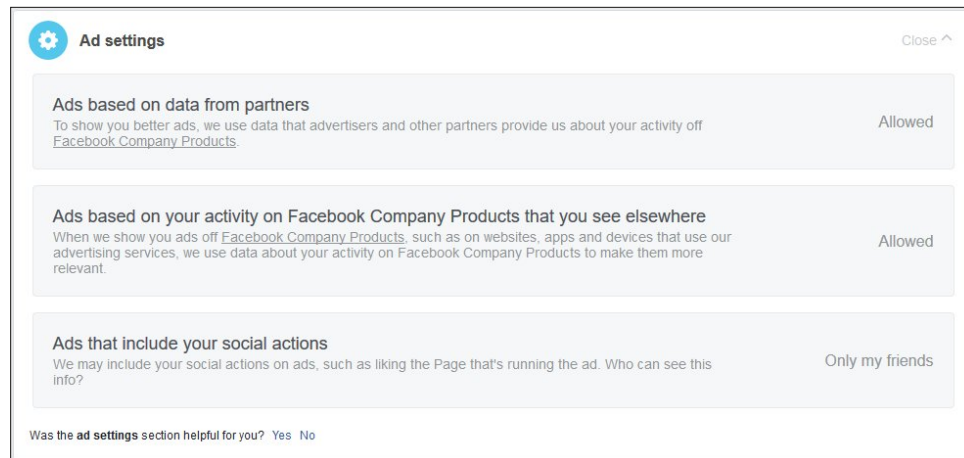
Ad settings

Close ^

Ads based on data from partners

To show you better ads, we use data that advertisers and other partners provide us about your activity off Facebook Company Products.

Allowed

Ads based on your activity on Facebook Company Products that you see elsewhere

When we show you ads off Facebook Company Products, such as on websites, apps and devices that use our advertising services, we use data about your activity on Facebook Company Products to make them more relevant.

Allowed

Ads that include your social actions

We may include your social actions on ads, such as liking the Page that's running the ad. Who can see this info?

Only my friends

Was the ad settings section helpful for you? Yes No